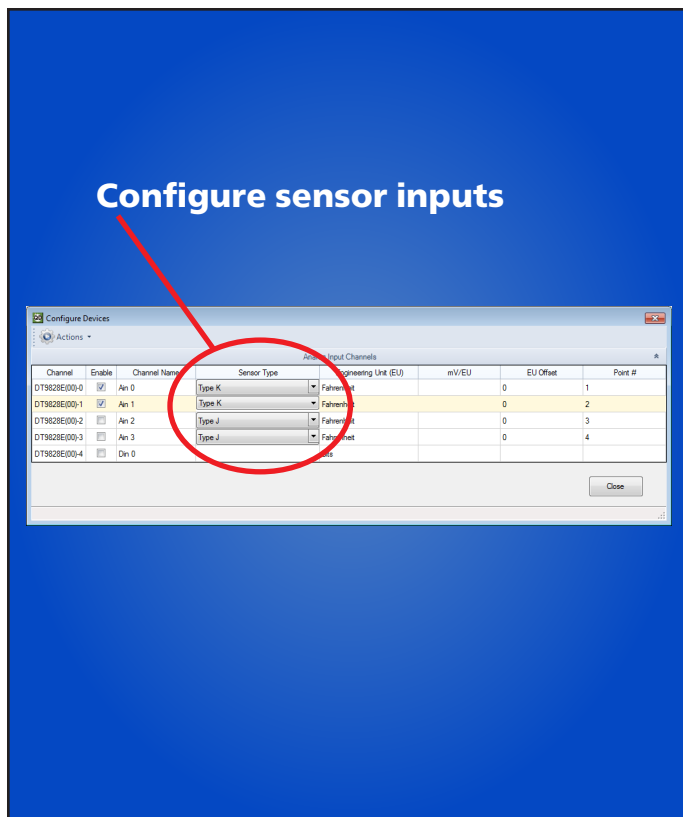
Configure sensor inputs

Configure Devices

Actions

Analog Input Channels

| Channel | Enable | Channel Name | Sensor Type | Engineering Unit (EU) | mV/EU | EU Offset | Point # |
|---|---|---|---|---|---|---|---|
| DT9828E(00)-0 | ☑ | Ain 0 | Type K | Fahrenheit | | 0 | 1 |
| DT9828E(00)-1 | ☑ | Ain 1 | Type K | Fahrenheit | | 0 | 2 |
| DT9828E(00)-2 | ☐ | Ain 2 | Type J | Fahrenheit | | 0 | 3 |
| DT9828E(00)-3 | ☐ | Ain 3 | Type J | Fahrenheit | | 0 | 4 |
| DT9828E(00)-4 | ☐ | Din 0 | | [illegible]its | | | |

Close